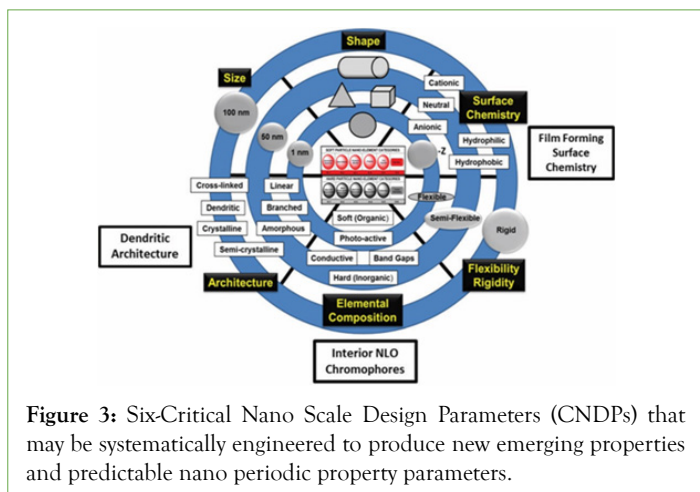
Shape

Size

100 nm

50 nm

1 nm

Cationic

Neutral

Anionic

Surface Chemistry

Hydrophilic

Hydrophobic

-Z

Film Forming Surface Chemistry

SOFT PARTICLE NANO ELEMENT CATEGORIES

HARD PARTICLE NANO ELEMENT CATEGORIES

Flexible

Semi-Flexible

Rigid

Cross-linked

Dendritic

Crystalline

Semi-crystalline

Linear

Branched

Amorphous

Dendritic Architecture

Soft (Organic)

Photo-active

Conductive

Band Gaps

Hard (Inorganic)

Architecture

Elemental Composition

Flexibility Rigidity

Interior NLO Chromophores

Figure 3: Six-Critical Nano Scale Design Parameters (CNDPs) that may be systematically engineered to produce new emerging properties and predictable nano periodic property parameters.